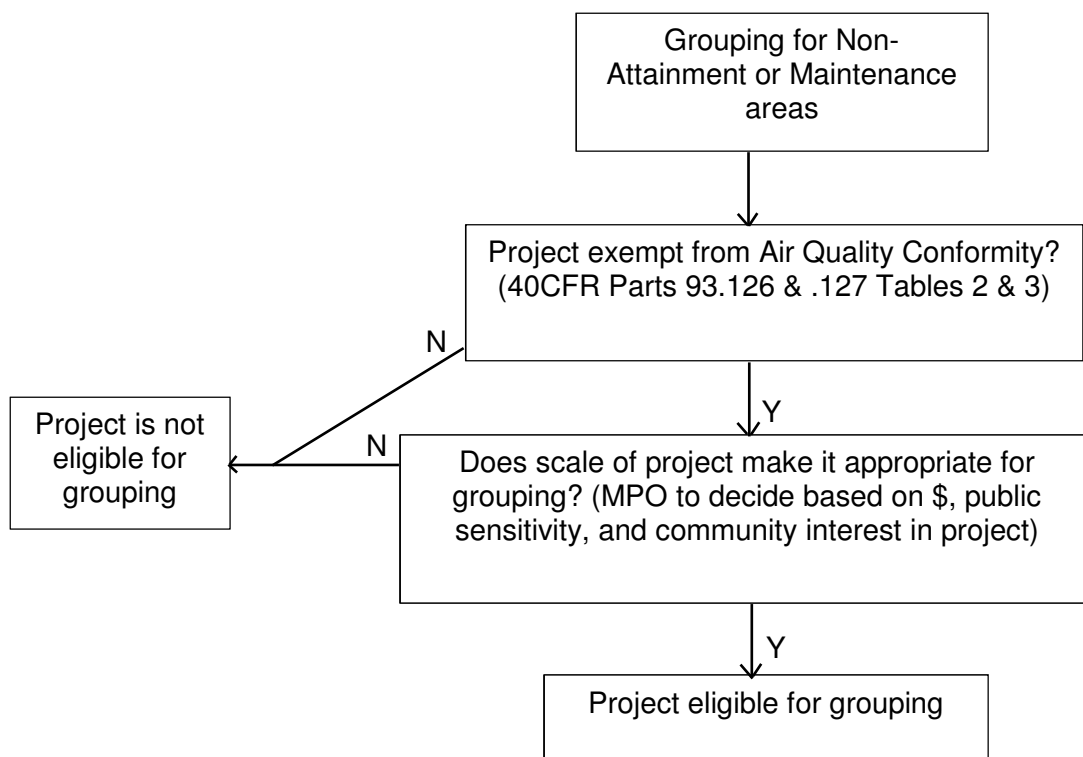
Grouping for Non-Attainment or Maintenance areas

Project exempt from Air Quality Conformity? (40CFR Parts 93.126 & .127 Tables 2 & 3)

N

Y

Project is not eligible for grouping

N

Does scale of project make it appropriate for grouping? (MPO to decide based on $, public sensitivity, and community interest in project)

Y

Project eligible for grouping